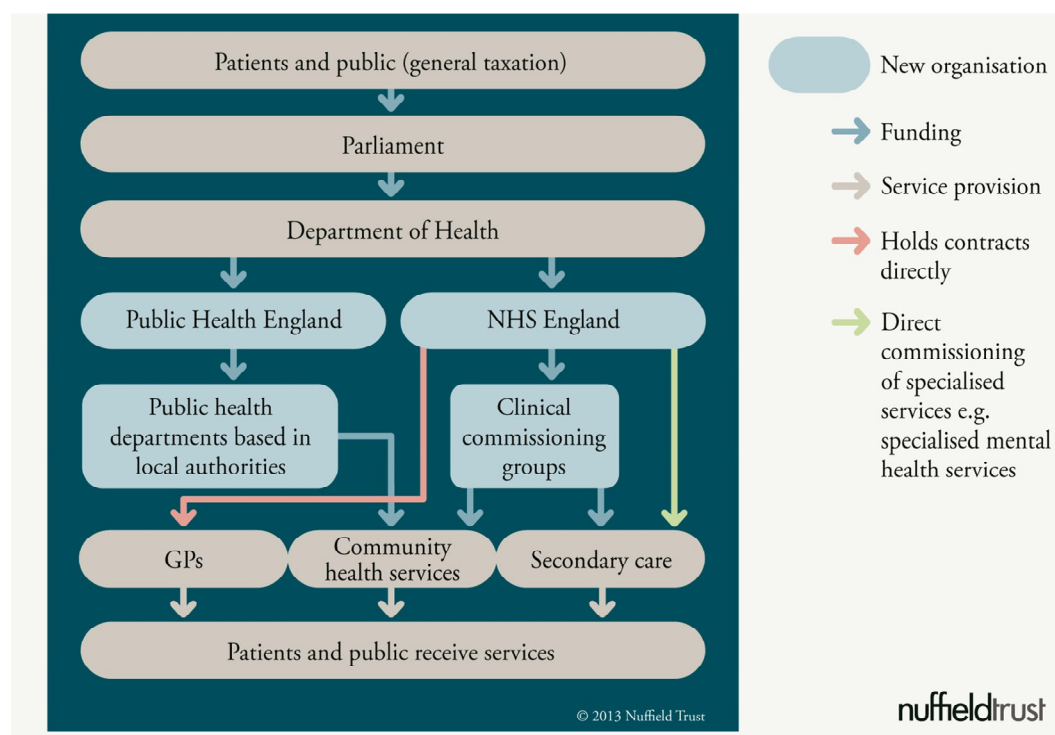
Patients and public (general taxation)

Parliament

Department of Health

Public Health England

NHS England

Public health departments based in local authorities

Clinical commissioning groups

GPs

Community health services

Secondary care

Patients and public receive services

© 2013 Nuffield Trust

New organisation

Funding

Service provision

Holds contracts directly

Direct commissioning of specialised services e.g. specialised mental health services

nuffieldtrust